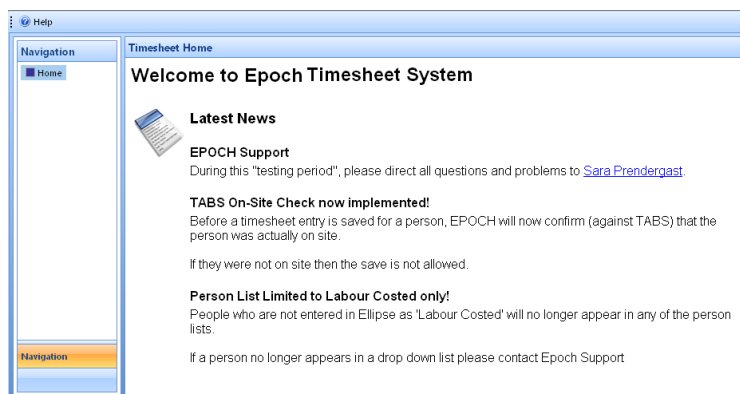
Help

Navigation

Home

Navigation

Timesheet Home

Welcome to Epoch Timesheet System

Latest News

EPOCH Support
During this "testing period", please direct all questions and problems to Sara Prendergast.

TABS On-Site Check now implemented!
Before a timesheet entry is saved for a person, EPOCH will now confirm (against TABS) that the person was actually on site.

If they were not on site then the save is not allowed.

Person List Limited to Labour Costed only!
People who are not entered in Ellipse as 'Labour Costed' will no longer appear in any of the person lists.

If a person no longer appears in a drop down list please contact Epoch Support